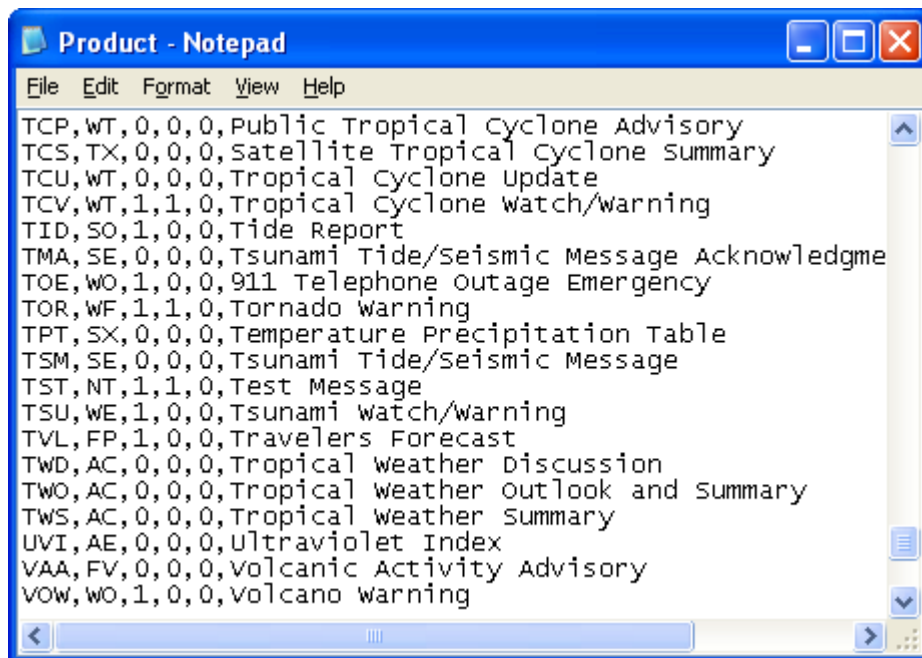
Product - Notepad

File Edit Format View Help

TCP,WT,0,0,0,Public Tropical Cyclone Advisory
TCS,TX,0,0,0,Satellite Tropical Cyclone Summary
TCU,WT,0,0,0,Tropical Cyclone Update
TCV,WT,1,1,0,Tropical Cyclone Watch/Warning
TID,SO,1,0,0,Tide Report
TMA,SE,0,0,0,Tsunami Tide/Seismic Message Acknowledgme
TOE,WO,1,0,0,911 Telephone Outage Emergency
TOR,WF,1,1,0,Tornado Warning
TPT,SX,0,0,0,Temperature Precipitation Table
TSM,SE,0,0,0,Tsunami Tide/Seismic Message
TST,NT,1,1,0,Test Message
TSU,WE,1,0,0,Tsunami Watch/Warning
TVL,FP,1,0,0,Travelers Forecast
TWD,AC,0,0,0,Tropical Weather Discussion
TWO,AC,0,0,0,Tropical Weather Outlook and Summary
TWS,AC,0,0,0,Tropical Weather Summary
UVI,AE,0,0,0,Ultraviolet Index
VAA,FV,0,0,0,Volcanic Activity Advisory
VOW,WO,1,0,0,Volcano Warning